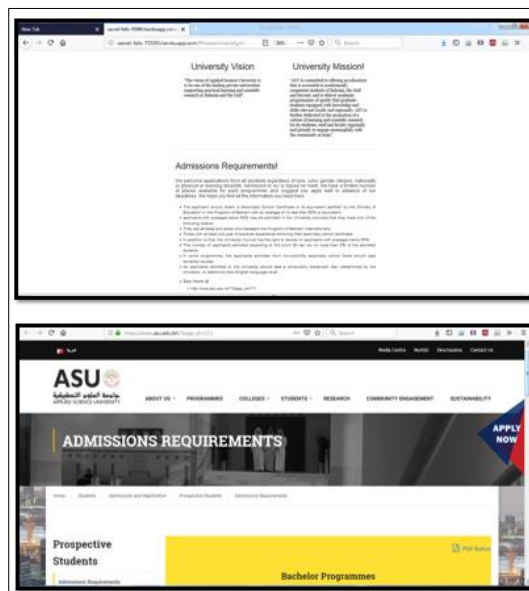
New Tab

University Vision

University Mission!

Admissions Requirements!

ASU
جامعة العلوم التطبيقية
APPLIED SCIENCE UNIVERSITY

ABOUT US PROGRAMMES COLLEGES STUDENTS RESEARCH COMMUNITY ENGAGEMENT SUSTAINABILITY

Media Centre Alumni Directories Contact Us

ADMISSIONS REQUIREMENTS

APPLY NOW

Prospective Students

Admissions Requirements

PDF Version

Bachelor Programmes